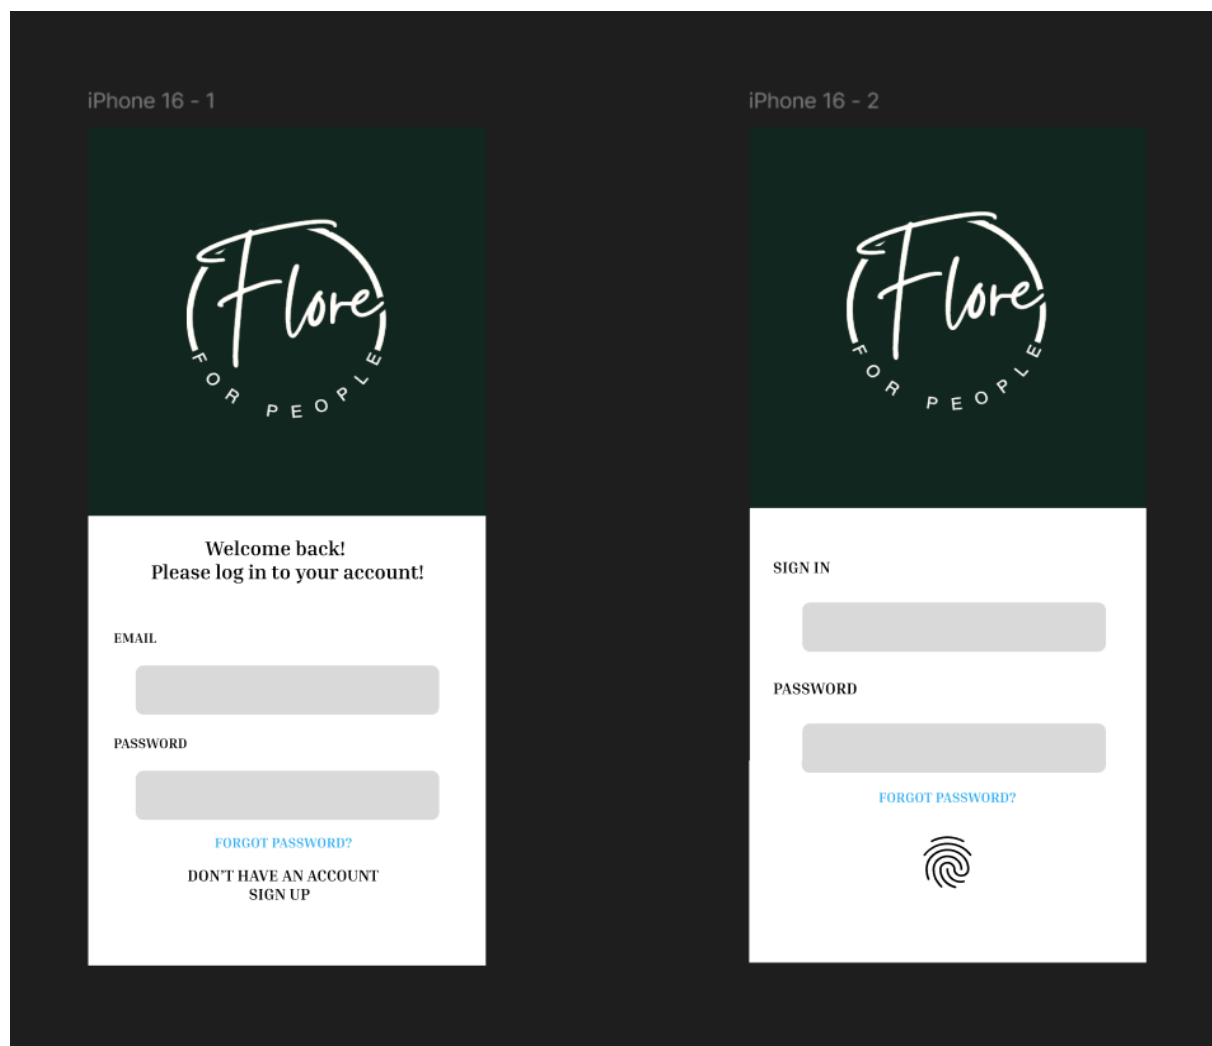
iPhone 16 - 1

Flore
FOR PEOPLE

Welcome back!
Please log in to your account!

EMAIL

PASSWORD

FORGOT PASSWORD?

DON'T HAVE AN ACCOUNT
SIGN UP

iPhone 16 - 2

Flore
FOR PEOPLE

SIGN IN

PASSWORD

FORGOT PASSWORD?